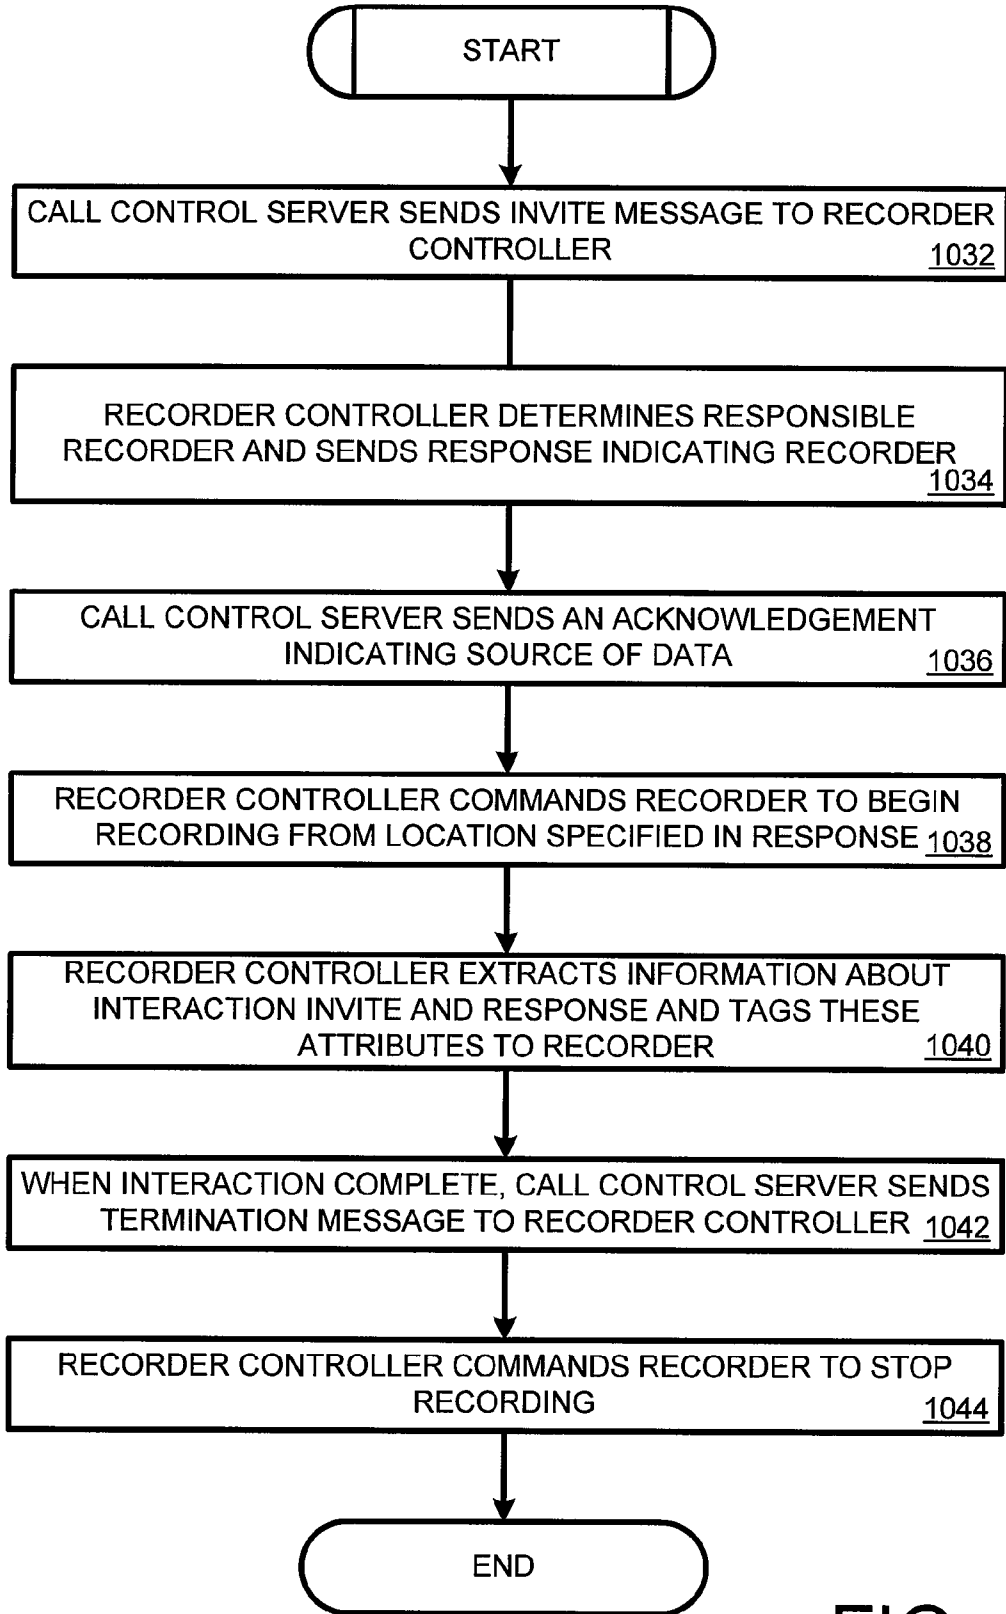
START

CALL CONTROL SERVER SENDS INVITE MESSAGE TO RECORDER CONTROLLER 1032

RECORDER CONTROLLER DETERMINES RESPONSIBLE RECORDER AND SENDS RESPONSE INDICATING RECORDER 1034

CALL CONTROL SERVER SENDS AN ACKNOWLEDGEMENT INDICATING SOURCE OF DATA 1036

RECORDER CONTROLLER COMMANDS RECORDER TO BEGIN RECORDING FROM LOCATION SPECIFIED IN RESPONSE 1038

RECORDER CONTROLLER EXTRACTS INFORMATION ABOUT INTERACTION INVITE AND RESPONSE AND TAGS THESE ATTRIBUTES TO RECORDER 1040

WHEN INTERACTION COMPLETE, CALL CONTROL SERVER SENDS TERMINATION MESSAGE TO RECORDER CONTROLLER 1042

RECORDER CONTROLLER COMMANDS RECORDER TO STOP RECORDING 1044

END

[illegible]